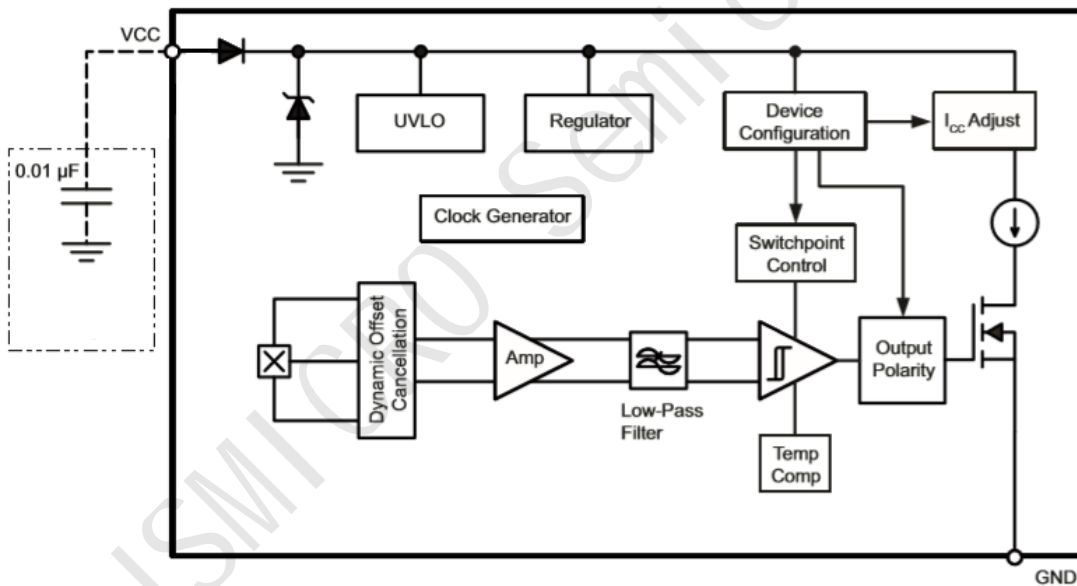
VCC

0.01 µF

UVLO

Regulator

Device Configuration

$I_{CC}$ Adjust

Clock Generator

Switchpoint Control

Dynamic Offset Cancellation

Amp

Low-Pass Filter

Output Polarity

Temp Comp

GND

JSMICRO Semi